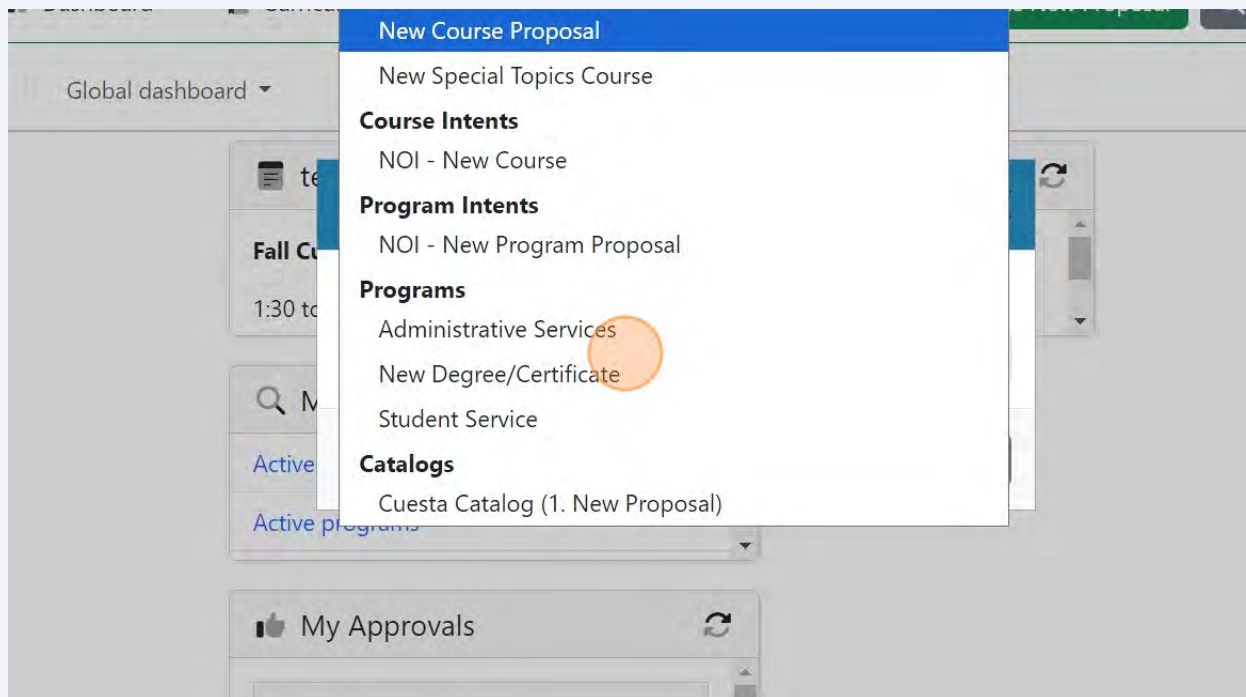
New Course Proposal
New Special Topics Course
Course Intents
NOI - New Course
Program Intents
NOI - New Program Proposal
Programs
Administrative Services
New Degree/Certificate
Student Service
Catalogs
Cuesta Catalog (1. New Proposal)

Global dashboard

te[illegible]
Fall Cu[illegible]
1:30 to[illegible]

M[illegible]
Active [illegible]
Active pro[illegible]

My Approvals